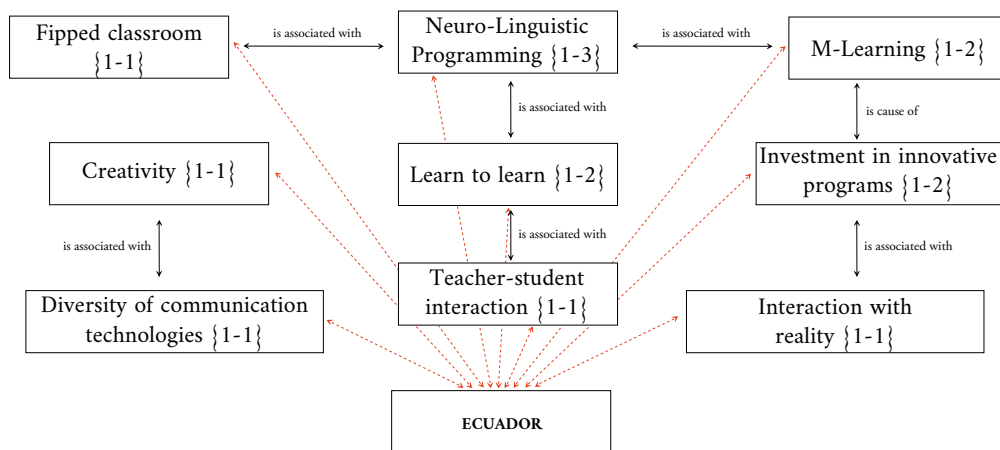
Fipped classroom {1-1}

is associated with

Neuro-Linguistic Programming {1-3}

is associated with

M-Learning {1-2}

is associated with

is cause of

Creativity {1-1}

Learn to learn {1-2}

Investment in innovative programs {1-2}

is associated with

is associated with

is associated with

Diversity of communication technologies {1-1}

Teacher-student interaction {1-1}

Interaction with reality {1-1}

ECUADOR